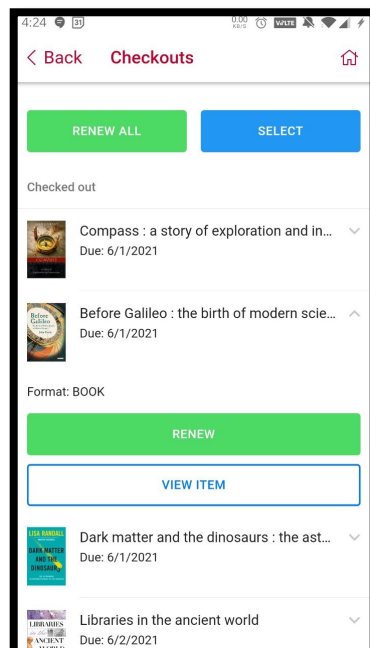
4:24 31 0.00 KB/S VoLTE

< Back Checkouts

RENEW ALL SELECT

Checked out

Compass : a story of exploration and in...
Due: 6/1/2021

Before Galileo : the birth of modern scie...
Due: 6/1/2021

Format: BOOK

RENEW

VIEW ITEM

LISA RANDALL
DARK MATTER AND THE DINOSAURS

Dark matter and the dinosaurs : the ast...
Due: 6/1/2021

LIBRARIES ANCIENT

Libraries in the ancient world
Due: 6/2/2021